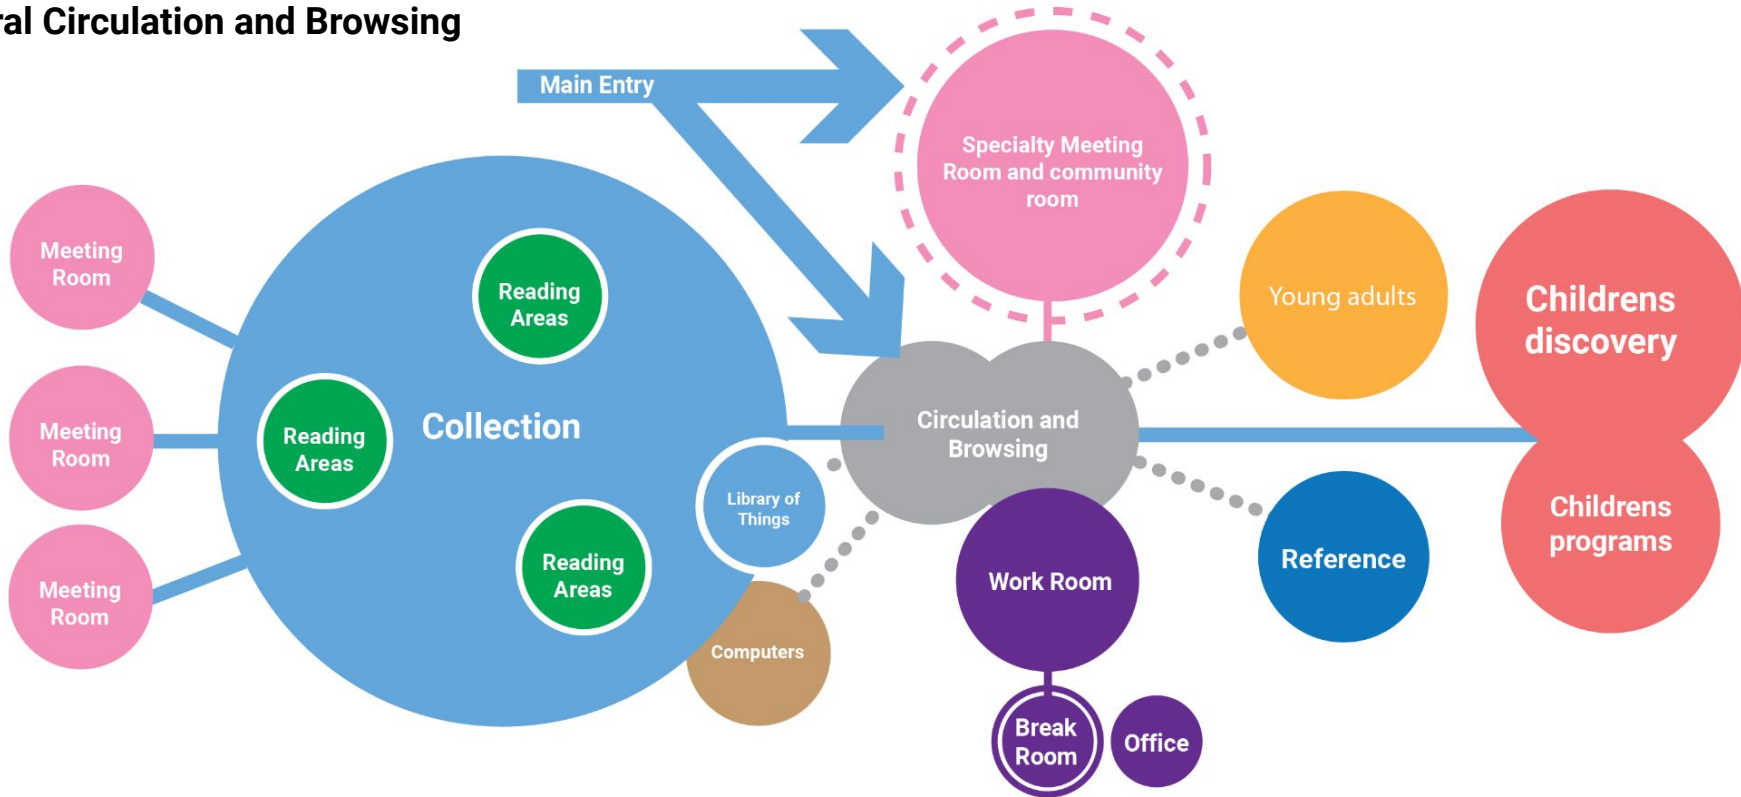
ral Circulation and Browsing

Main Entry

Specialty Meeting Room and community room

Meeting Room

Meeting Room

Meeting Room

Reading Areas

Reading Areas

Reading Areas

Collection

Library of Things

Computers

Circulation and Browsing

Young adults

Childrens discovery

Childrens programs

Reference

Work Room

Break Room

Office